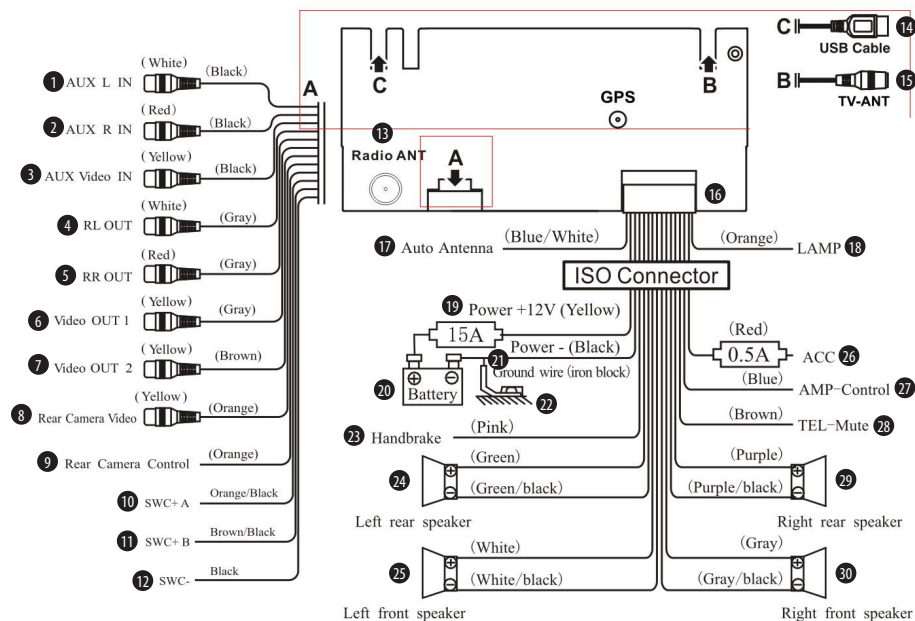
(White) 1 AUX L IN (Black)
(Red) 2 AUX R IN (Black)
(Yellow) 3 AUX Video IN (Black)
(White) 4 RL OUT (Gray)
(Red) 5 RR OUT (Gray)
(Yellow) 6 Video OUT 1 (Gray)
(Yellow) 7 Video OUT 2 (Brown)
(Yellow) 8 Rear Camera Video (Orange)
9 Rear Camera Control (Orange)
10 SWC+ A Orange/Black
11 SWC+ B Brown/Black
12 SWC- Black

A

C B

GPS

13 Radio ANT

A

C USB Cable 14
B TV-ANT 15

16

17 Auto Antenna (Blue/White)
(Orange) LAMP 18

ISO Connector

19 Power +12V (Yellow)
15A
Power - (Black)
21 Ground wire (iron block)
20 Battery
22

(Red)
0.5A ACC 26
(Blue) AMP-Control 27
(Brown) TEL-Mute 28

23 Handbrake (Pink)

24 (Green) (Green/black)
Left rear speaker

(Purple) (Purple/black) 29
Right rear speaker

25 (White) (White/black)
Left front speaker

(Gray) (Gray/black) 30
Right front speaker